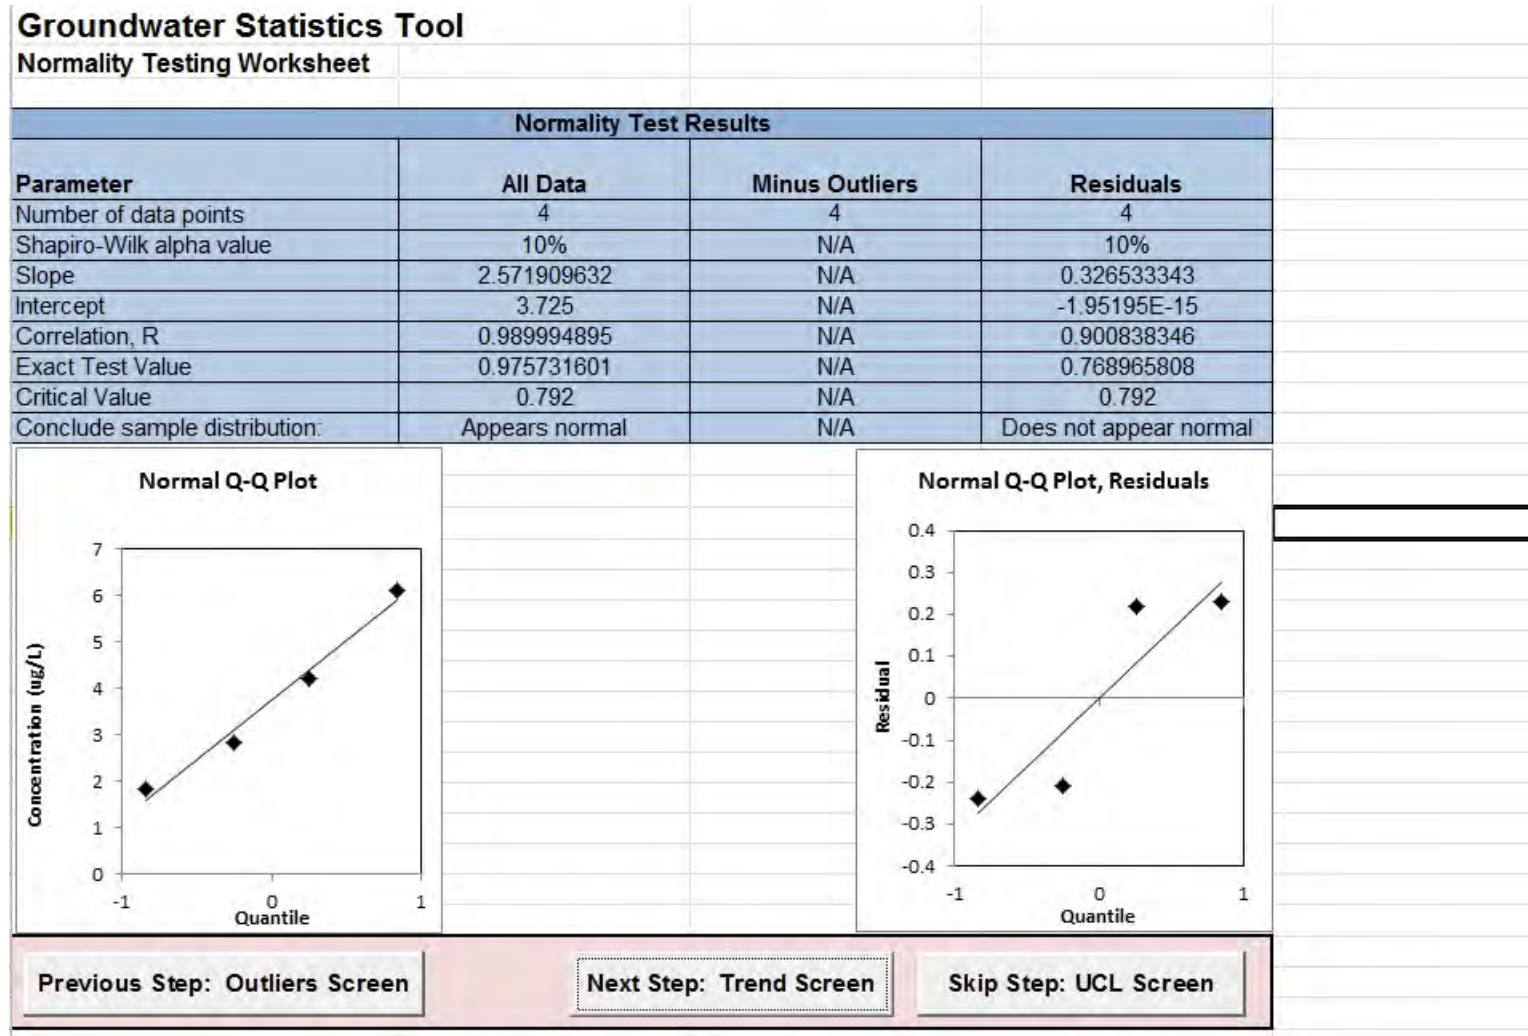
Groundwater Statistics Tool
Normality Testing Worksheet

Normality Test Results

| Parameter | All Data | Minus Outliers | Residuals |
|---|---|---|---|
| Number of data points | 4 | 4 | 4 |
| Shapiro-Wilk alpha value | 10% | N/A | 10% |
| Slope | 2.571909632 | N/A | 0.326533343 |
| Intercept | 3.725 | N/A | -1.95195E-15 |
| Correlation, R | 0.989994895 | N/A | 0.900838346 |
| Exact Test Value | 0.975731601 | N/A | 0.768965808 |
| Critical Value | 0.792 | N/A | 0.792 |
| Conclude sample distribution: | Appears normal | N/A | Does not appear normal |

Normal Q-Q Plot

Concentration (ug/L)

7
6
5
4
3
2
1
0
-1
0
1
Quantile

Normal Q-Q Plot, Residuals

Residual

0.4
0.3
0.2
0.1
0
-0.1
-0.2
-0.3
-0.4
-1
0
1
Quantile

Previous Step: Outliers Screen
Next Step: Trend Screen
Skip Step: UCL Screen